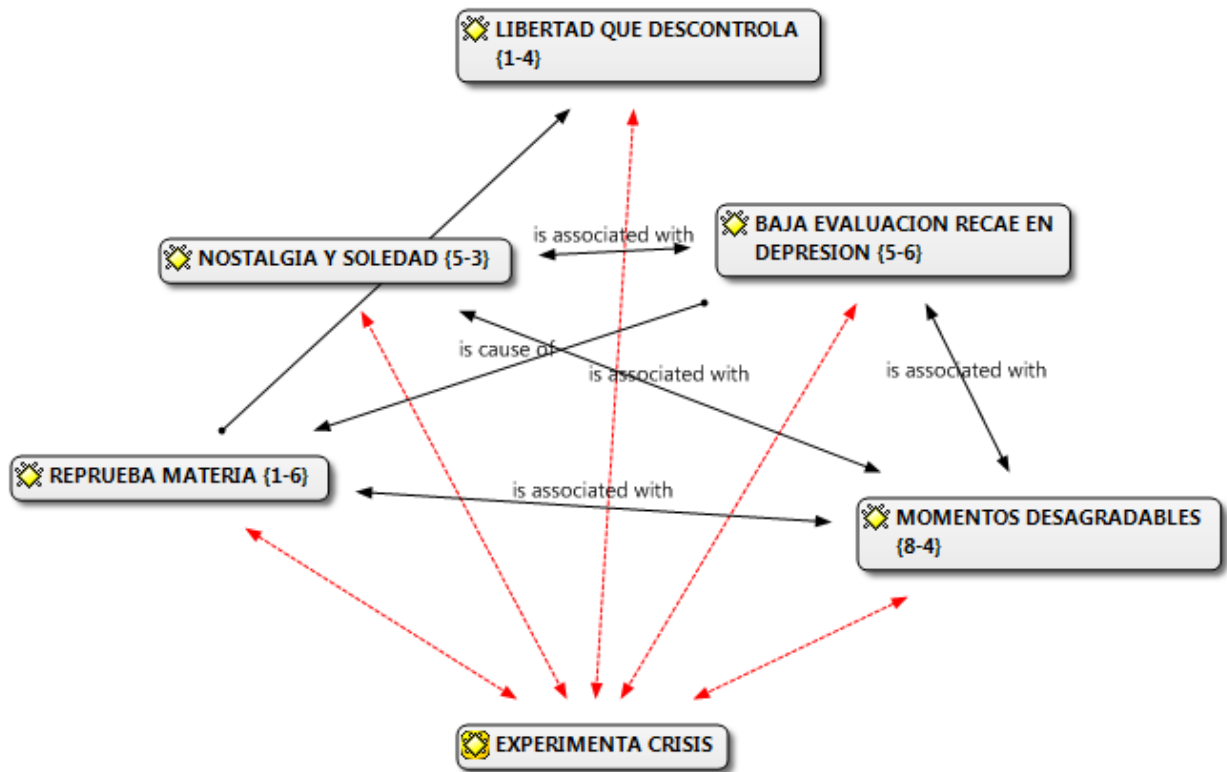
LIBERTAD QUE DESCONTROLA {1-4}

NOSTALGIA Y SOLEDAD {5-3}

is associated with

BAJA EVALUACION RECAE EN DEPRESION {5-6}

is cause of

is associated with

is associated with

REPRUEBA MATERIA {1-6}

is associated with

MOMENTOS DESAGRADABLES {8-4}

EXPERIMENTA CRISIS